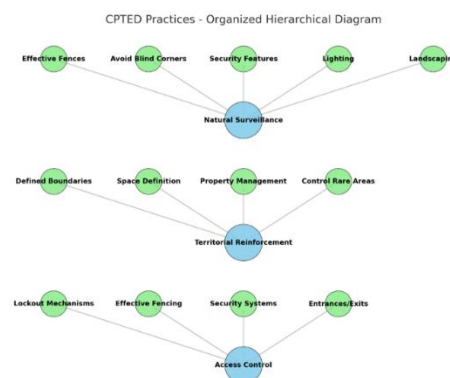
CPTED Practices - Organized Hierarchical Diagram

Effective Fences
Avoid Blind Corners
Security Features
Lighting
Landscapin

Natural Surveillance

Defined Boundaries
Space Definition
Property Management
Control Rare Areas

Territorial Reinforcement

Lockout Mechanisms
Effective Fencing
Security Systems
Entrances/Exits

Access Control